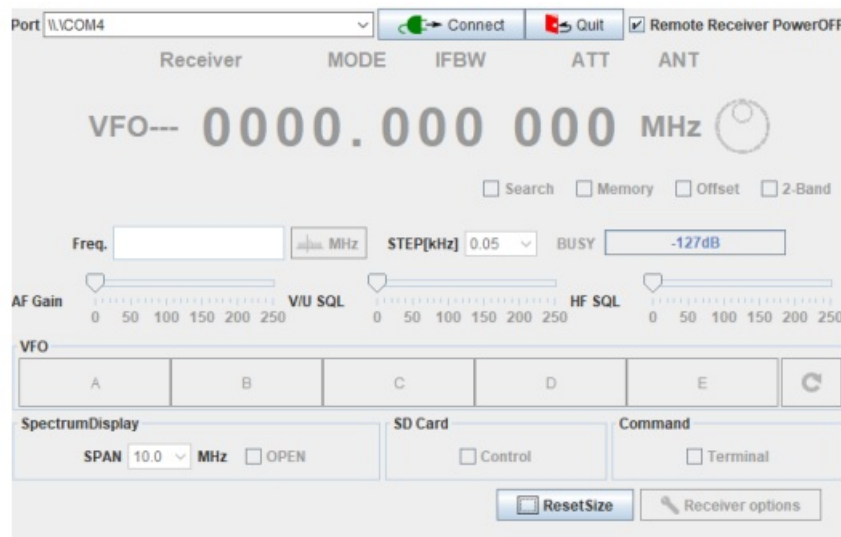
Port \\.\COM4 Connect Quit Remote Receiver PowerOFF

Receiver MODE IFBW ATT ANT

VFO--- 0000.000 000 MHz

Search Memory Offset 2-Band

Freq. MHz STEP[kHz] 0.05 BUSY -127dB

AF Gain 0 50 100 150 200 250 V/U SQL 0 50 100 150 200 250 HF SQL 0 50 100 150 200 250

VFO

A B C D E

SpectrumDisplay

SPAN 10.0 MHz OPEN

SD Card

Control

Command

Terminal

ResetSize Receiver options